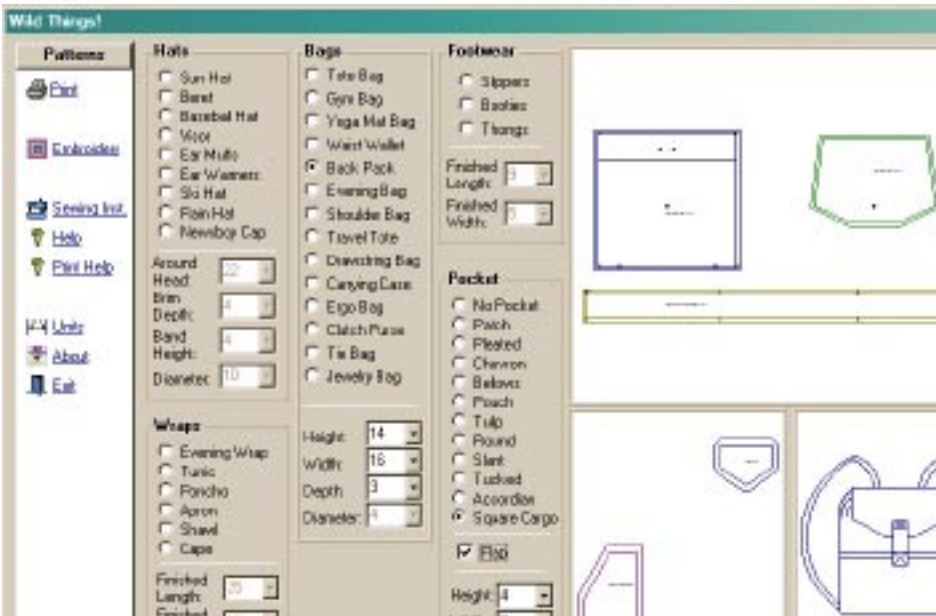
Wild Things!

Patterns

Print

Embroider

Sewing Inst.

Help

Print Help

Units

About

Exit

Hats
Sun Hat
Beret
Baseball Hat
Visor
Ear Muffs
Ear Warmers
Ski Hat
Rain Hat
Newsboy Cap

Around Head: 22
Brim Depth: 4
Band Height: 4
Diameter: 10

Wraps
Evening Wrap
Tunic
Poncho
Apron
Shawl
Cape

Finished Length: 25
Finished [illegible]

Bags
Tote Bag
Gym Bag
Yoga Mat Bag
Waist Wallet
Back Pack
Evening Bag
Shoulder Bag
Travel Tote
Drawstring Bag
Carrying Case
Ergo Bag
Clutch Purse
Tie Bag
Jewelry Bag

Height: 14
Width: 16
Depth: 3
Diameter: 4

Footwear
Slippers
Booties
Thongs

Finished Length: 9
Finished Width: 5

Pocket
No Pocket
Patch
Pleated
Chevron
Bellows
Pouch
Tulip
Round
Slant
Tucked
Accordion
Square Cargo

Flap

Height: 4
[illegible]